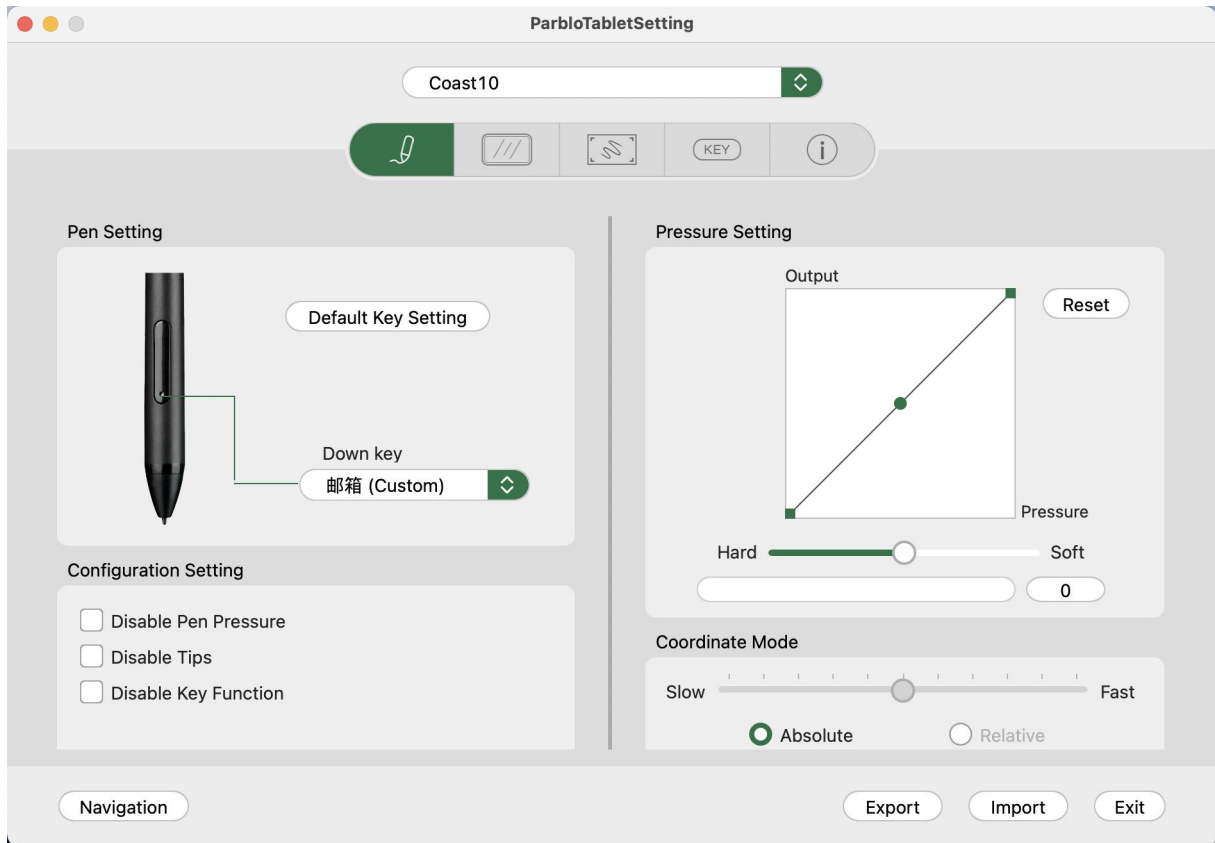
ParbloTabletSetting

Coast10

KEY

Pen Setting

Default Key Setting

Down key

邮箱 (Custom)

Configuration Setting

Disable Pen Pressure

Disable Tips

Disable Key Function

Pressure Setting

Output

Reset

Pressure

Hard

Soft

0

Coordinate Mode

Slow

Fast

Absolute

Relative

Navigation

Export

Import

Exit